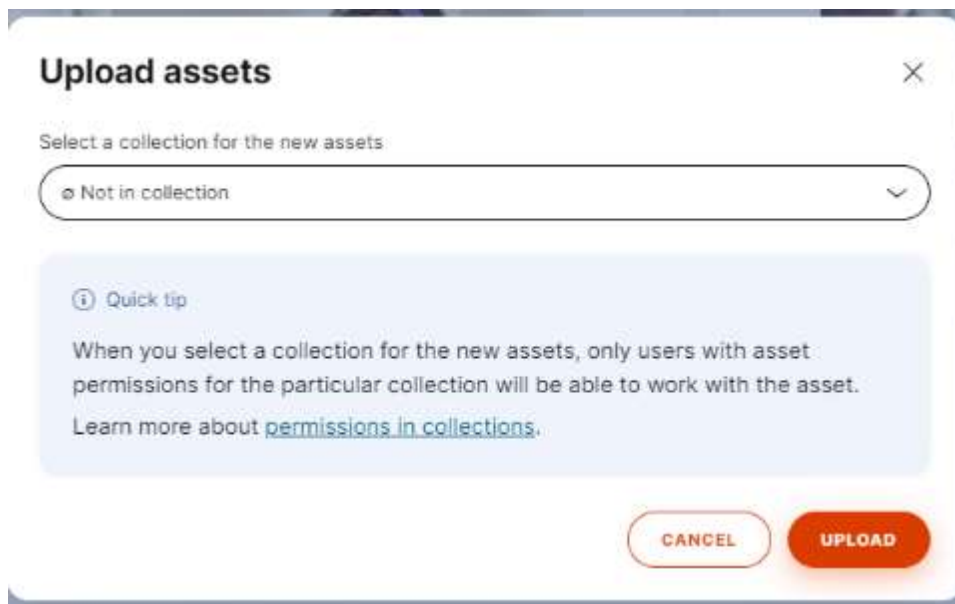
Upload assets

×

Select a collection for the new assets

⌀ Not in collection

ⓘ Quick tip

When you select a collection for the new assets, only users with asset permissions for the particular collection will be able to work with the asset.

Learn more about permissions in collections.

CANCEL

UPLOAD